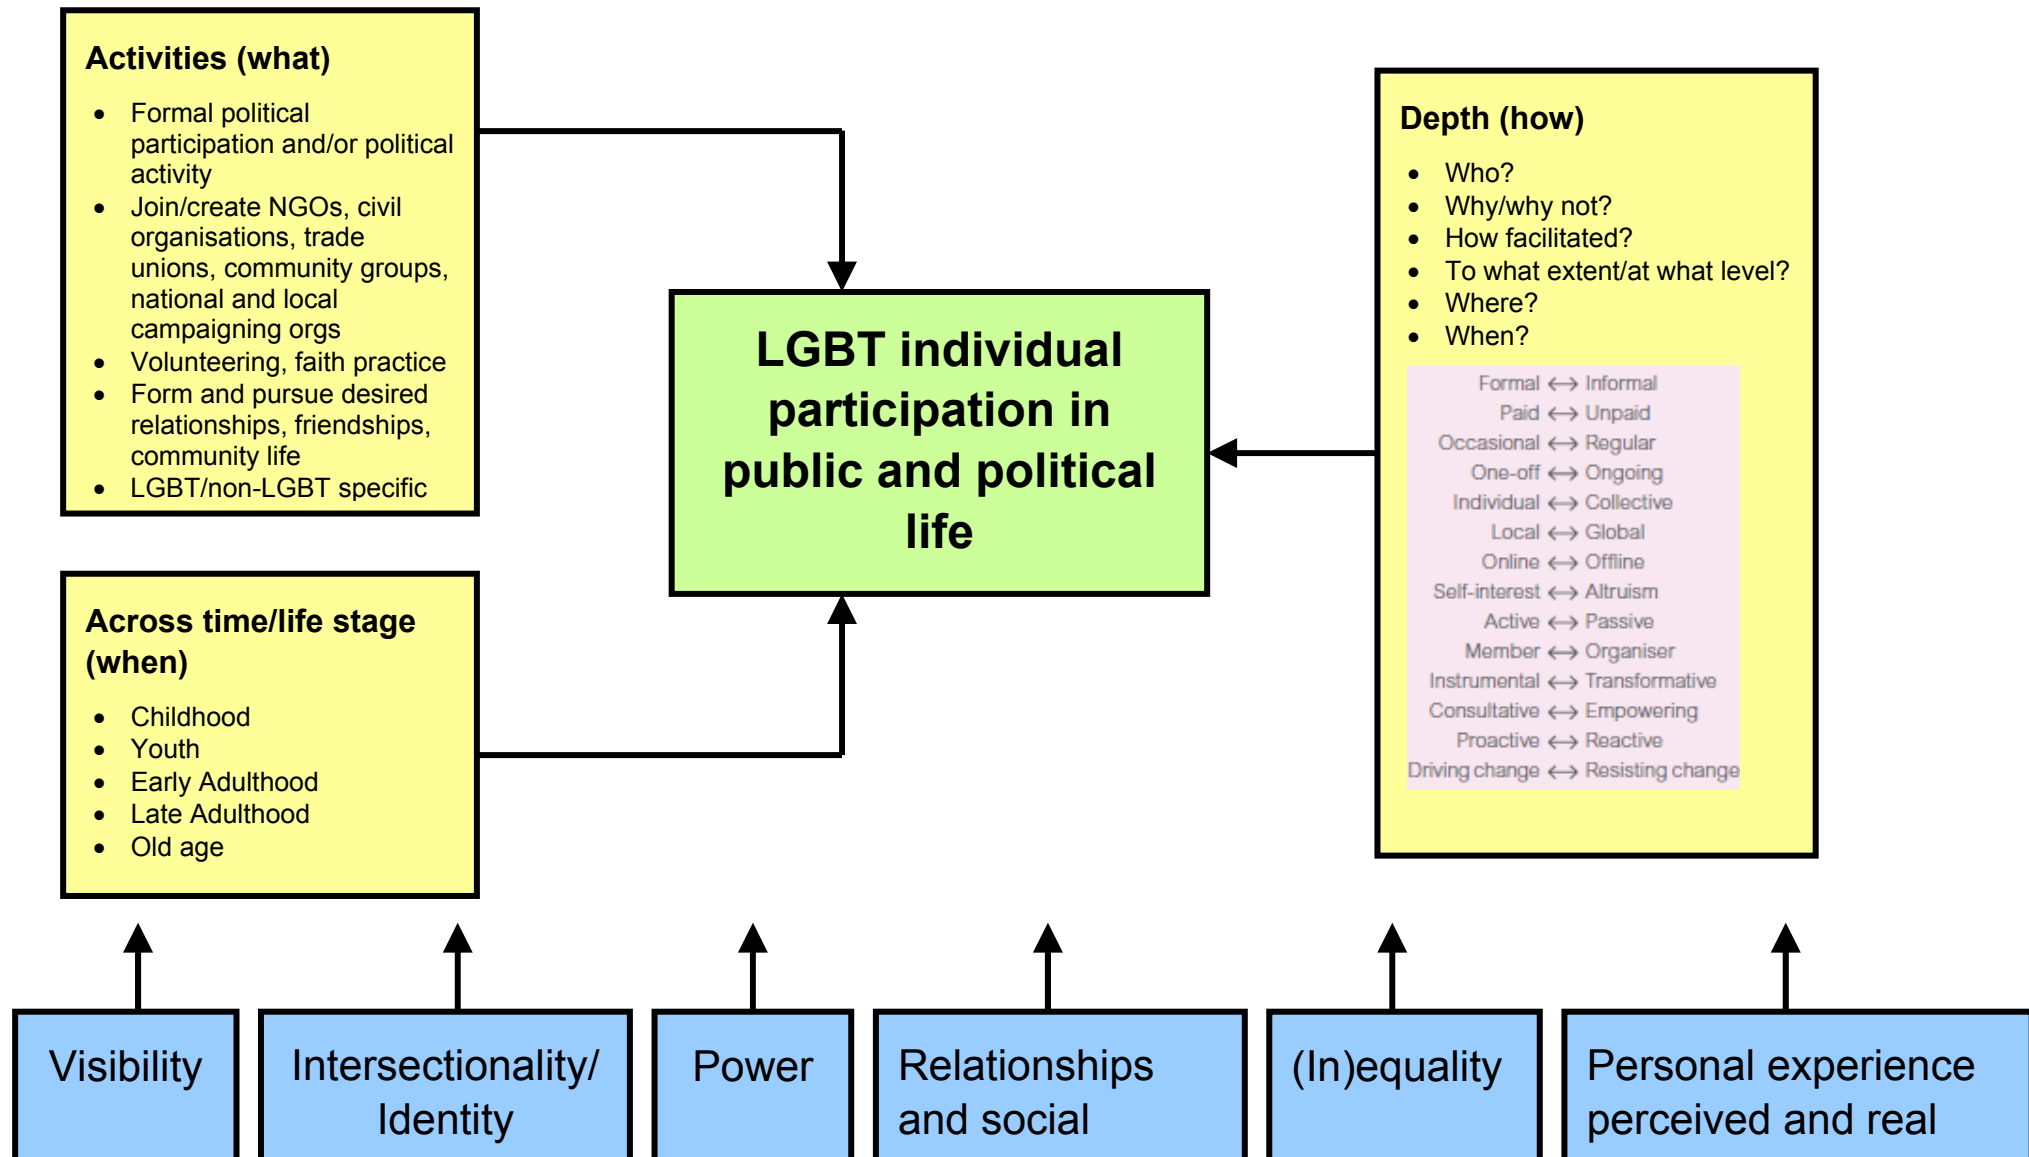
Activities (what)

- Formal political participation and/or political activity
- Join/create NGOs, civil organisations, trade unions, community groups, national and local campaigning orgs
- Volunteering, faith practice
- Form and pursue desired relationships, friendships, community life
- LGBT/non-LGBT specific

LGBT individual participation in public and political life

Depth (how)

- Who?
- Why/why not?
- How facilitated?
- To what extent/at what level?
- Where?
- When?

Formal ⟷ Informal
Paid ⟷ Unpaid
Occasional ⟷ Regular
One-off ⟷ Ongoing
Individual ⟷ Collective
Local ⟷ Global
Online ⟷ Offline
Self-interest ⟷ Altruism
Active ⟷ Passive
Member ⟷ Organiser
Instrumental ⟷ Transformative
Consultative ⟷ Empowering
Proactive ⟷ Reactive
Driving change ⟷ Resisting change

Across time/life stage (when)

- Childhood
- Youth
- Early Adulthood
- Late Adulthood
- Old age

Visibility

Intersectionality/ Identity

Power

Relationships and social

(In)equality

Personal experience perceived and real